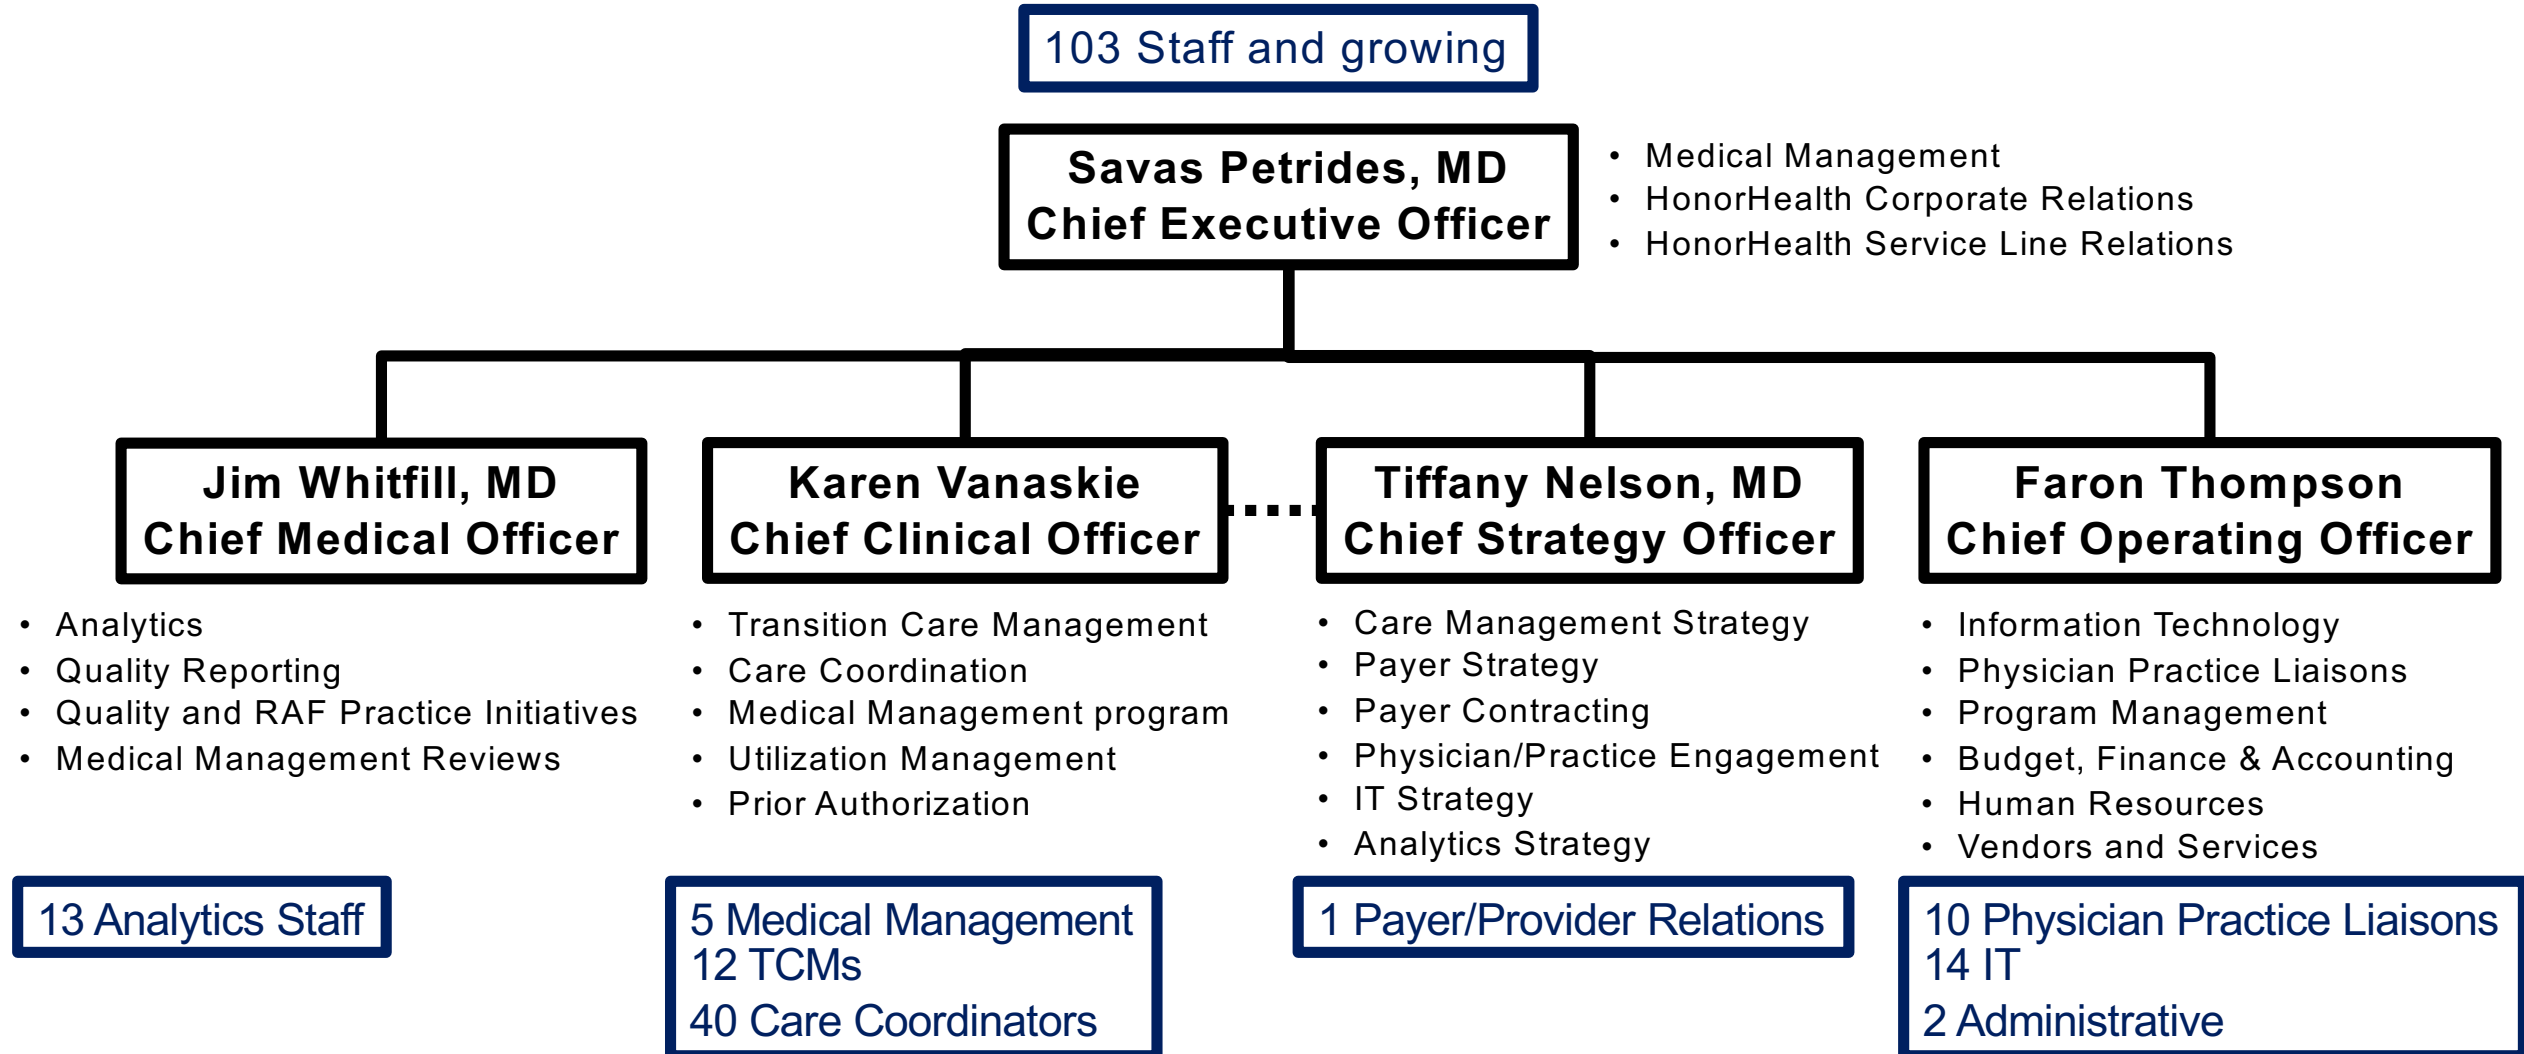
103 Staff and growing

Savas Petrides, MD
Chief Executive Officer

- Medical Management
- HonorHealth Corporate Relations
- HonorHealth Service Line Relations

Jim Whitfill, MD
Chief Medical Officer

- Analytics
- Quality Reporting
- Quality and RAF Practice Initiatives
- Medical Management Reviews

13 Analytics Staff

Karen Vanaskie
Chief Clinical Officer

- Transition Care Management
- Care Coordination
- Medical Management program
- Utilization Management
- Prior Authorization

5 Medical Management
12 TCMs
40 Care Coordinators

Tiffany Nelson, MD
Chief Strategy Officer

- Care Management Strategy
- Payer Strategy
- Payer Contracting
- Physician/Practice Engagement
- IT Strategy
- Analytics Strategy

1 Payer/Provider Relations

Faron Thompson
Chief Operating Officer

- Information Technology
- Physician Practice Liaisons
- Program Management
- Budget, Finance & Accounting
- Human Resources
- Vendors and Services

10 Physician Practice Liaisons
14 IT
2 Administrative